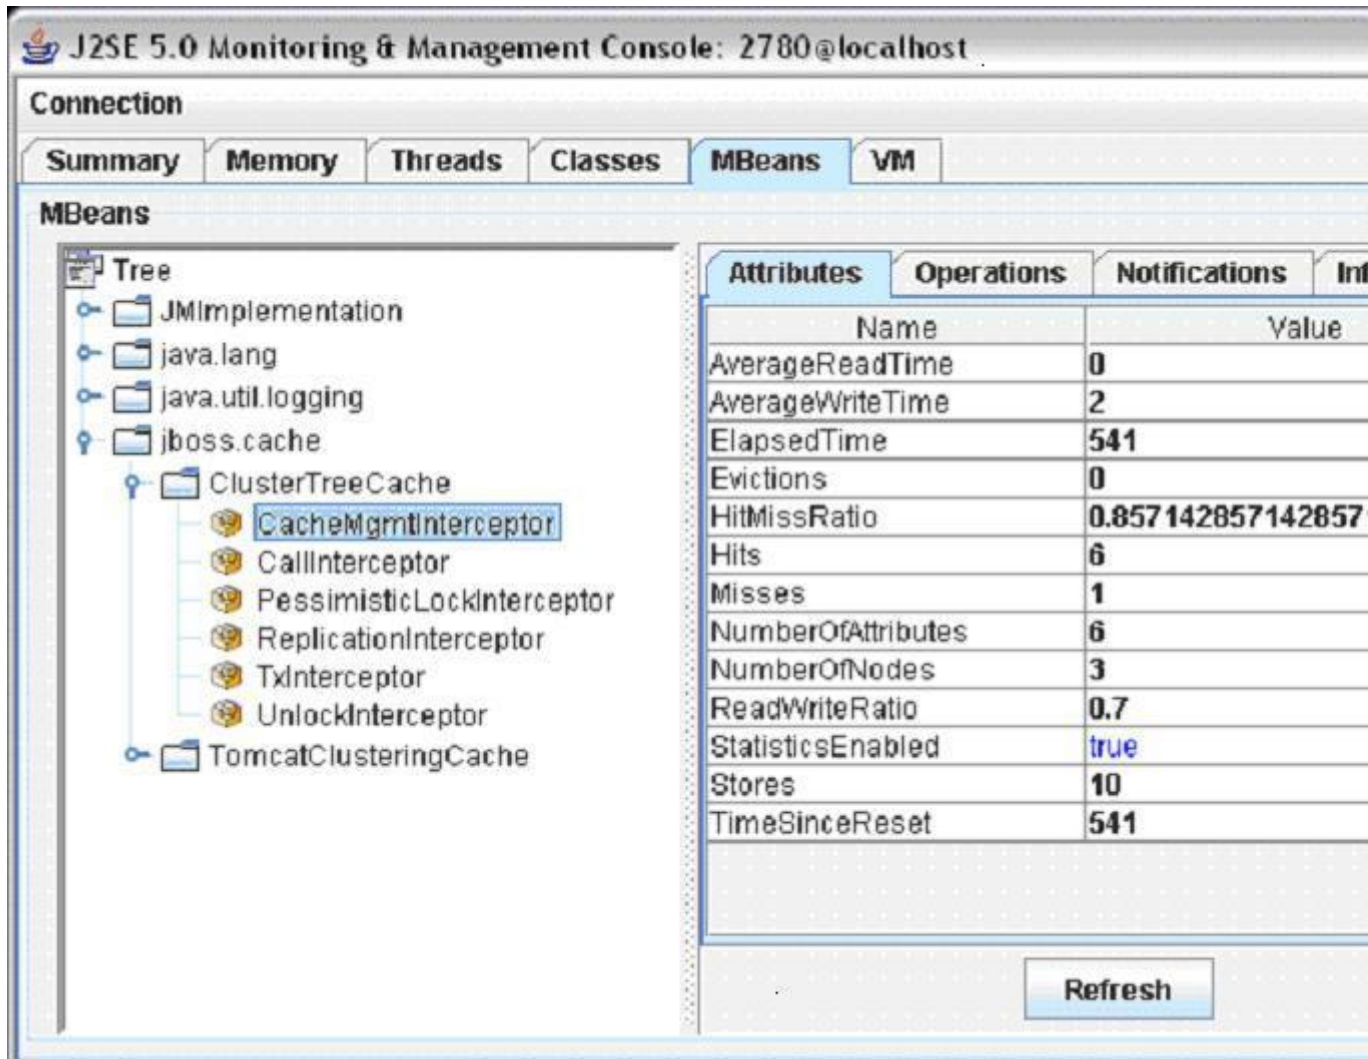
J2SE 5.0 Monitoring & Management Console: 2780@localhost

Connection

Summary | Memory | Threads | Classes | MBeans | VM

MBeans

Tree
JMImplementation
java.lang
java.util.logging
jboss.cache
ClusterTreeCache
CacheMgmtInterceptor
CallInterceptor
PessimisticLockInterceptor
ReplicationInterceptor
TxInterceptor
UnlockInterceptor
TomcatClusteringCache

Attributes | Operations | Notifications | Inf

| Name | Value |
|---|---|
| AverageReadTime | 0 |
| AverageWriteTime | 2 |
| ElapsedTime | 541 |
| Evictions | 0 |
| HitMissRatio | 0.857142857142857 |
| Hits | 6 |
| Misses | 1 |
| NumberOfAttributes | 6 |
| NumberOfNodes | 3 |
| ReadWriteRatio | 0.7 |
| StatisticsEnabled | true |
| Stores | 10 |
| TimeSinceReset | 541 |

Refresh